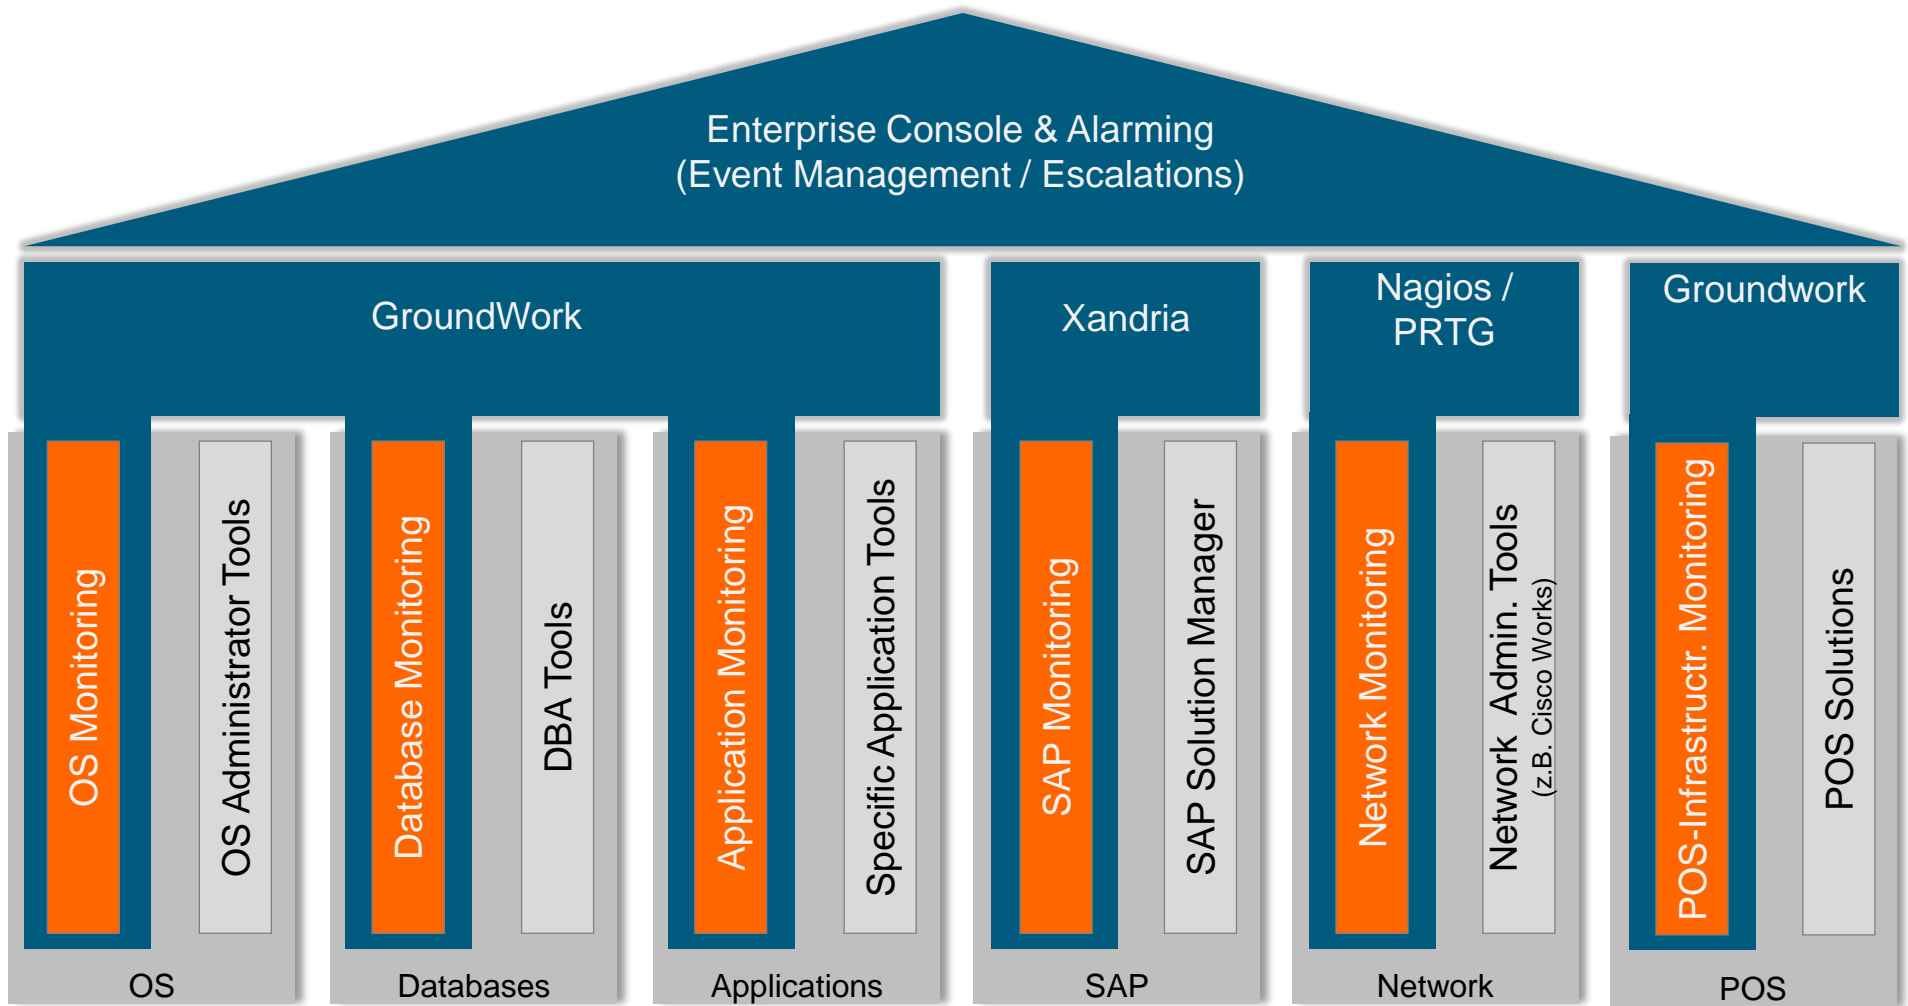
Enterprise Console & Alarming
(Event Management / Escalations)

GroundWork

Xandria

Nagios / PRTG

Groundwork

OS Monitoring

OS Administrator Tools

Database Monitoring

DBA Tools

Application Monitoring

Specific Application Tools

SAP Monitoring

SAP Solution Manager

Network Monitoring

Network Admin. Tools (z.B. Cisco Works)

POS-Infrastructr. Monitoring

POS Solutions

OS

Databases

Applications

SAP

Network

POS